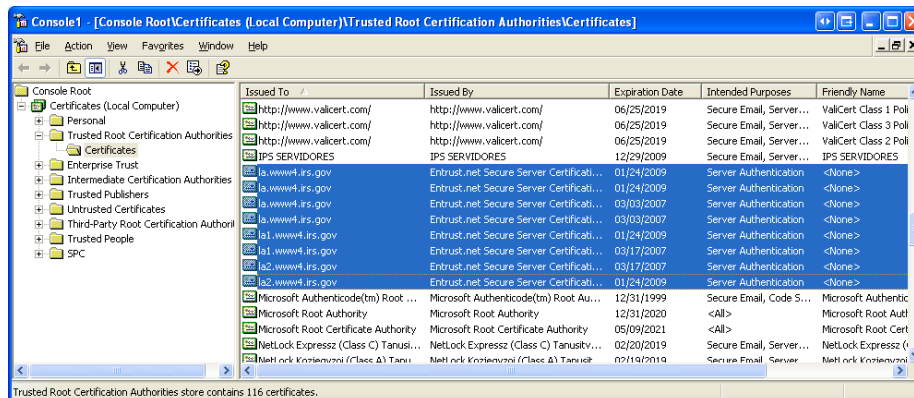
Console1 - [Console Root\Certificates (Local Computer)\Trusted Root Certification Authorities\Certificates]

File Action View Favorites Window Help

Console Root
Certificates (Local Computer)
Personal
Trusted Root Certification Authorities
Certificates
Enterprise Trust
Intermediate Certification Authorities
Trusted Publishers
Untrusted Certificates
Third-Party Root Certification Authoriti
Trusted People
SPC

| Issued To | Issued By | Expiration Date | Intended Purposes | Friendly Name |
|---|---|---|---|---|
| http://www.valicert.com/ | http://www.valicert.com/ | 06/25/2019 | Secure Email, Server... | ValiCert Class 1 Poli |
| http://www.valicert.com/ | http://www.valicert.com/ | 06/25/2019 | Secure Email, Server... | ValiCert Class 3 Poli |
| http://www.valicert.com/ | http://www.valicert.com/ | 06/25/2019 | Secure Email, Server... | ValiCert Class 2 Poli |
| IPS SERVIDORES | IPS SERVIDORES | 12/29/2009 | Secure Email, Server... | IPS SERVIDORES |
| la.www4.irs.gov | Entrust.net Secure Server Certificati... | 01/24/2009 | Server Authentication | <None> |
| la.www4.irs.gov | Entrust.net Secure Server Certificati... | 01/24/2009 | Server Authentication | <None> |
| la.www4.irs.gov | Entrust.net Secure Server Certificati... | 03/03/2007 | Server Authentication | <None> |
| la.www4.irs.gov | Entrust.net Secure Server Certificati... | 03/03/2007 | Server Authentication | <None> |
| la1.www4.irs.gov | Entrust.net Secure Server Certificati... | 01/24/2009 | Server Authentication | <None> |
| la1.www4.irs.gov | Entrust.net Secure Server Certificati... | 03/17/2007 | Server Authentication | <None> |
| la2.www4.irs.gov | Entrust.net Secure Server Certificati... | 03/17/2007 | Server Authentication | <None> |
| la2.www4.irs.gov | Entrust.net Secure Server Certificati... | 01/24/2009 | Server Authentication | <None> |
| Microsoft Authenticode(tm) Root ... | Microsoft Authenticode(tm) Root Au... | 12/31/1999 | Secure Email, Code S... | Microsoft Authentic |
| Microsoft Root Authority | Microsoft Root Authority | 12/31/2020 | <All> | Microsoft Root Auth |
| Microsoft Root Certificate Authority | Microsoft Root Certificate Authority | 05/09/2021 | <All> | Microsoft Root Cert |
| NetLock Expressz (Class C) Tanusi... | NetLock Expressz (Class C) Tanusitv... | 02/20/2019 | Secure Email, Server... | NetLock Expressz ( |
| NetLock Kozjegyzoi (Class A) Tanu... | NetLock Kozjegyzoi (Class A) Tanusit... | 02/19/2019 | Secure Email, Server... | NetLock Kozjegyzoi |

Trusted Root Certification Authorities store contains 116 certificates.